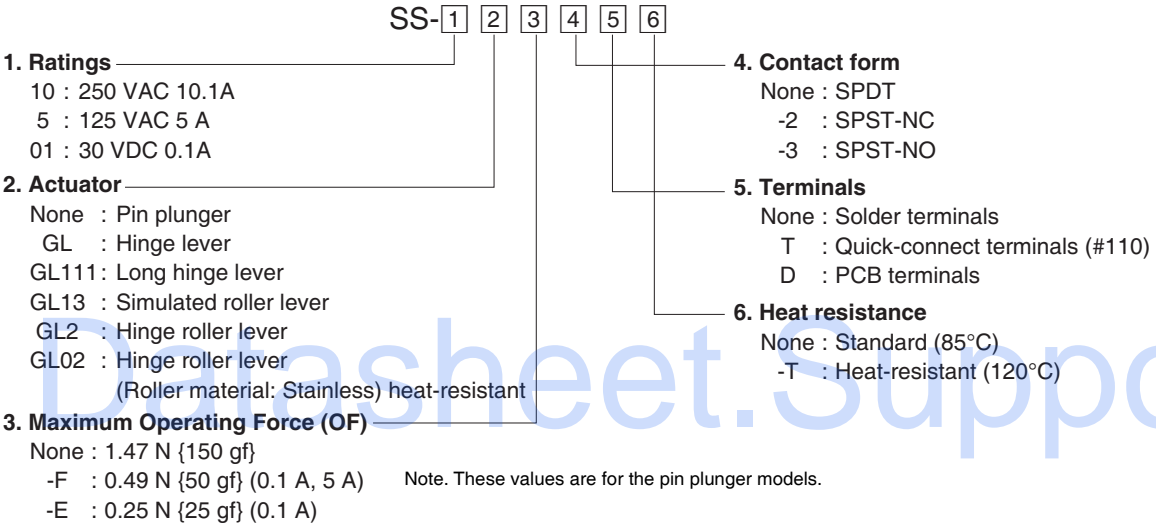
SS-1 2 3 4 5 6

1. Ratings
10 : 250 VAC 10.1A
5 : 125 VAC 5 A
01 : 30 VDC 0.1A

2. Actuator
None : Pin plunger
GL : Hinge lever
GL111 : Long hinge lever
GL13 : Simulated roller lever
GL2 : Hinge roller lever
GL02 : Hinge roller lever (Roller material: Stainless) heat-resistant

3. Maximum Operating Force (OF)
None : 1.47 N {150 gf}
-F : 0.49 N {50 gf} (0.1 A, 5 A)
-E : 0.25 N {25 gf} (0.1 A)

Note. These values are for the pin plunger models.

4. Contact form
None : SPDT
-2 : SPST-NC
-3 : SPST-NO

5. Terminals
None : Solder terminals
T : Quick-connect terminals (#110)
D : PCB terminals

6. Heat resistance
None : Standard (85°C)
-T : Heat-resistant (120°C)

Datasheet.Suppo